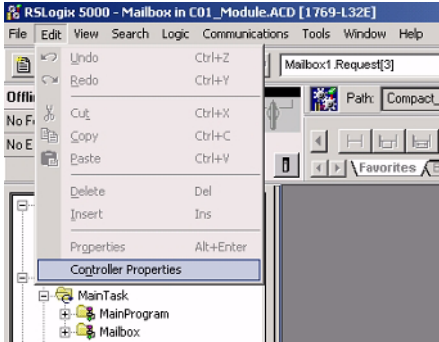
RSLogix 5000 - Mailbox in C01_Module.ACD [1769-L32E]

File Edit View Search Logic Communications Tools Window Help

Undo Ctrl+Z
Redo Ctrl+Y
Cut Ctrl+X
Copy Ctrl+C
Paste Ctrl+V
Delete Del
Insert Ins
Properties Alt+Enter
Controller Properties

Mailbox1.Request[3]

Offli
No F
No E

Path: Compact_

Favorites

MainTask
MainProgram
Mailbox